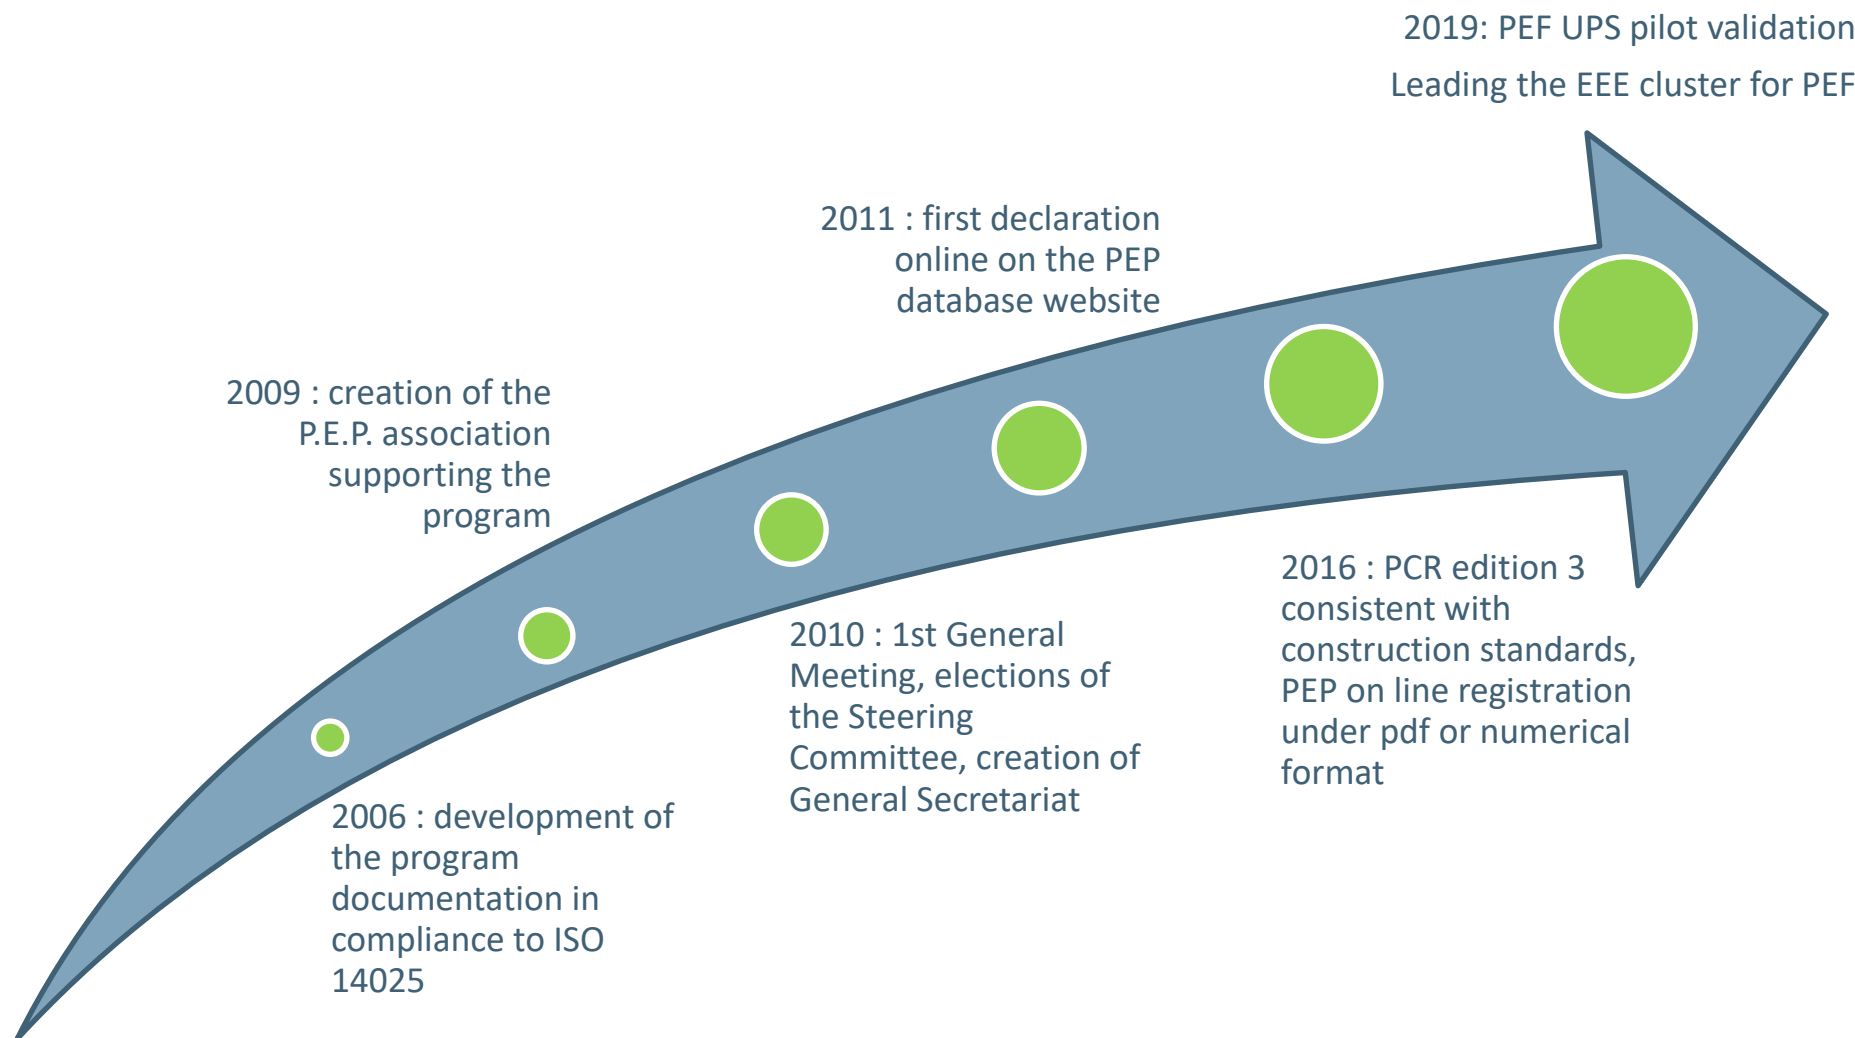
2019: PEF UPS pilot validation

Leading the EEE cluster for PEF

2011 : first declaration online on the PEP database website

2009 : creation of the P.E.P. association supporting the program

2016 : PCR edition 3 consistent with construction standards, PEP on line registration under pdf or numerical format

2010 : 1st General Meeting, elections of the Steering Committee, creation of General Secretariat

2006 : development of the program documentation in compliance to ISO 14025